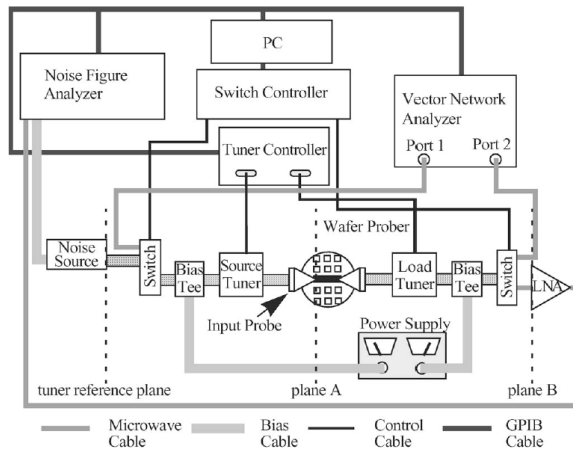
PC

Noise Figure Analyzer

Switch Controller

Vector Network Analyzer

Port 1

Port 2

Tuner Controller

Wafer Prober

Noise Source

Switch

Bias Tee

Source Tuner

Load Tuner

Bias Tee

Switch

LNA

Input Probe

Power Supply

tuner reference plane

plane A

plane B

Microwave Cable

Bias Cable

Control Cable

GPIB Cable